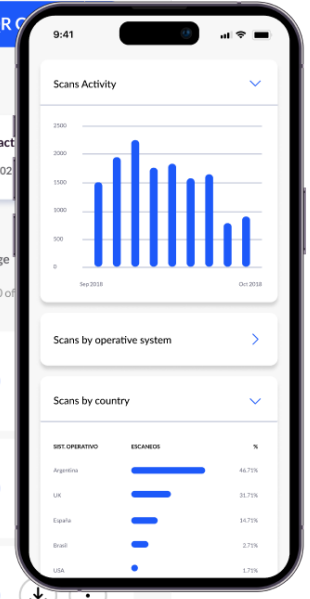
R C

act

02

ge

0 of

9:41

Scans Activity

2500
2000
1500
1000
500
0

Sep 2018

Oct 2018

Scans by operative system

Scans by country

| SIST. OPERATIVO | ESCANEOS | % |
|---|---|---|
| Argentina | | 46.71% |
| UK | | 31.71% |
| España | | 14.71% |
| Brasil | | 2.71% |
| USA | | 1.71% |